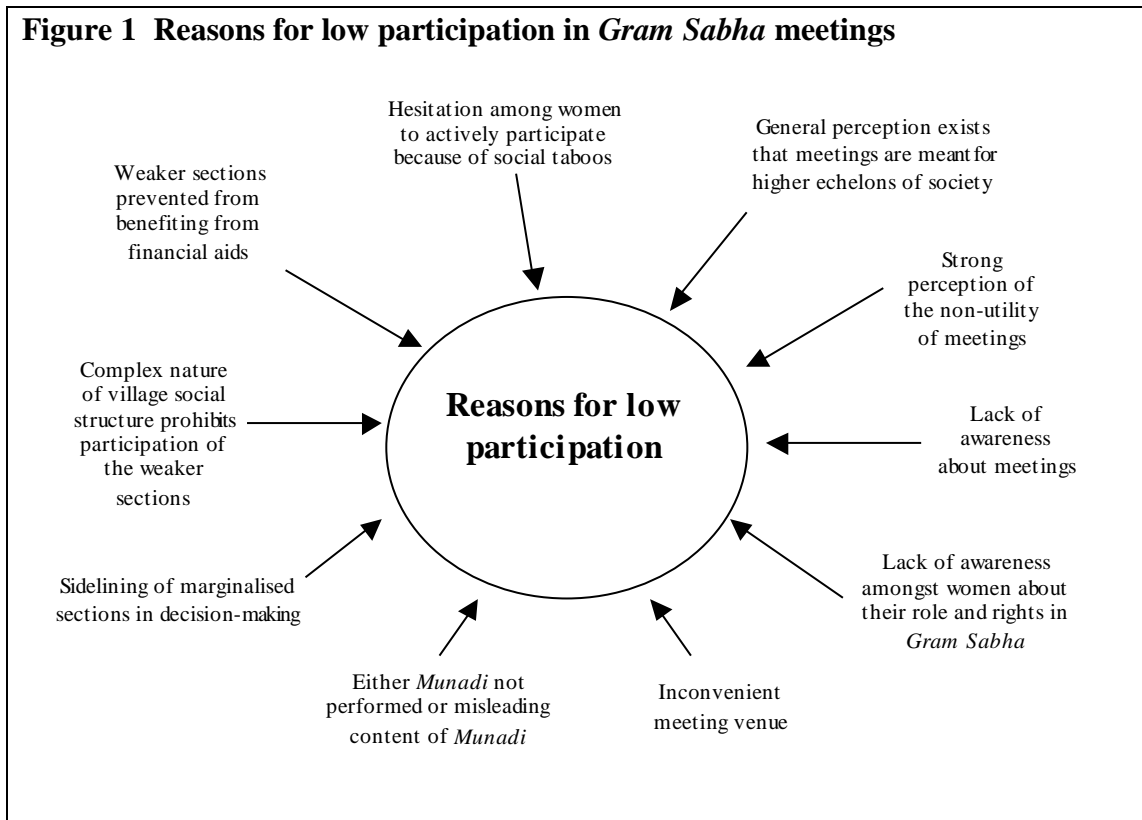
**Figure 1 Reasons for low participation in *Gram Sabha* meetings**

Hesitation among women to actively participate because of social taboos

General perception exists that meetings are meant for higher echelons of society

Weaker sections prevented from benefiting from financial aids

Strong perception of the non-utility of meetings

Complex nature of village social structure prohibits participation of the weaker sections

**Reasons for low participation**

Lack of awareness about meetings

Sidelining of marginalised sections in decision-making

Lack of awareness amongst women about their role and rights in *Gram Sabha*

Either *Munadi* not performed or misleading content of *Munadi*

Inconvenient meeting venue